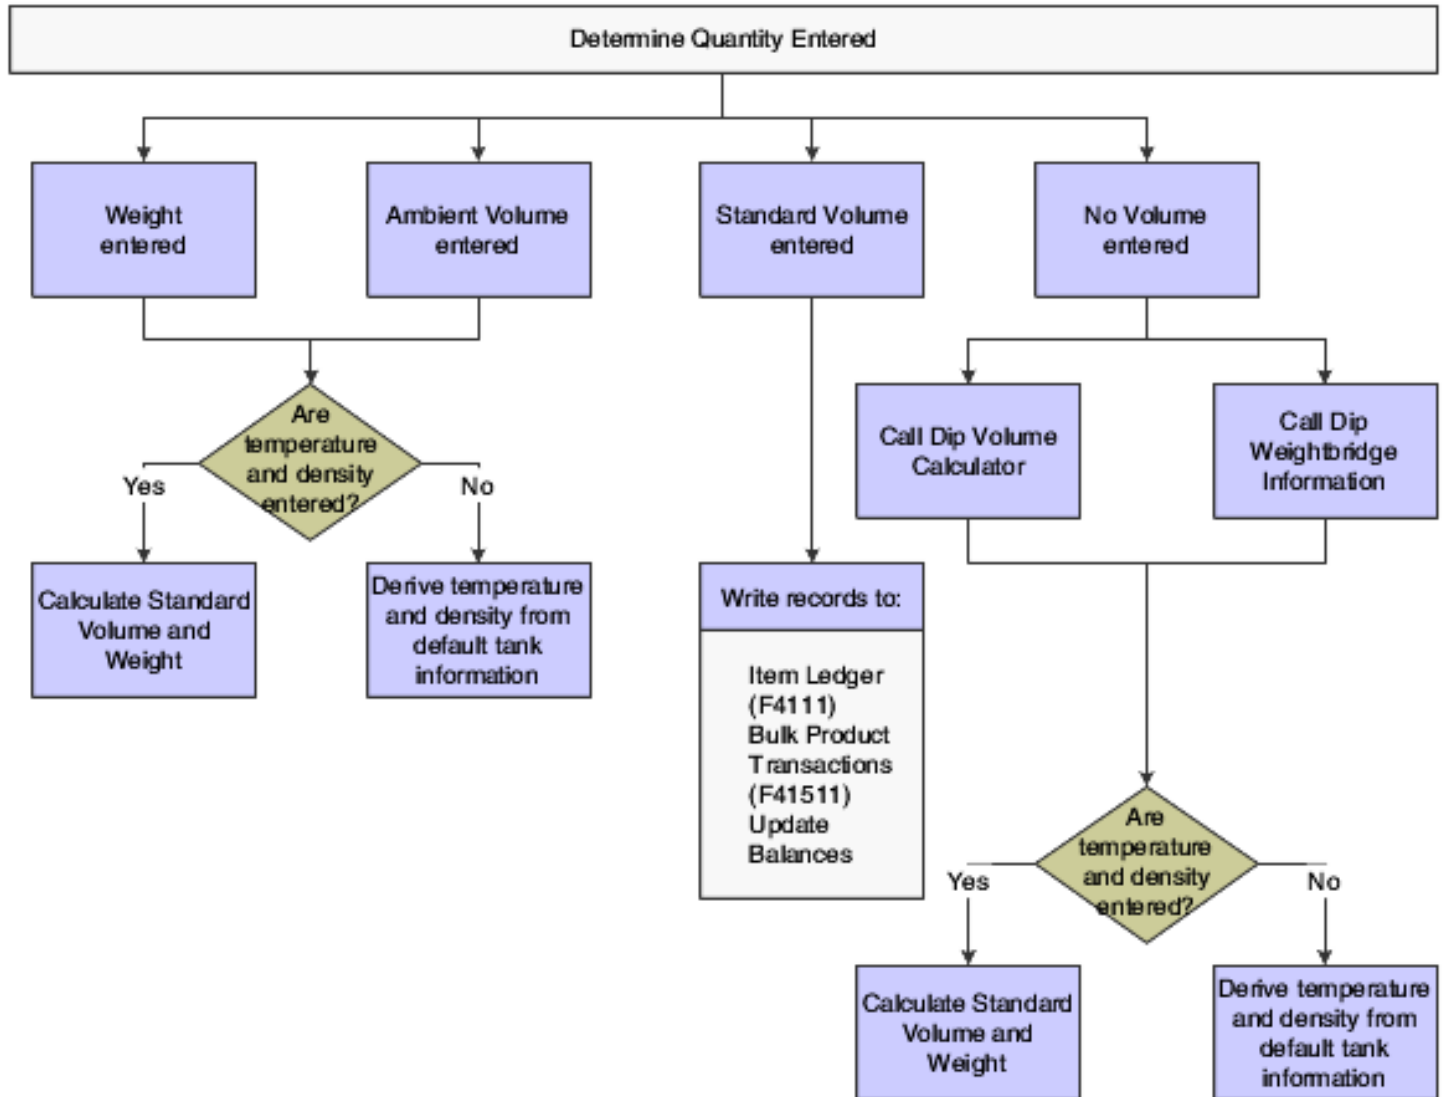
Determine Quantity Entered

Weight entered

Ambient Volume entered

Standard Volume entered

No Volume entered

Are temperature and density entered?

Yes

No

Calculate Standard Volume and Weight

Derive temperature and density from default tank information

Write records to:

Item Ledger (F4111) Bulk Product Transactions (F41511) Update Balances

Call Dip Volume Calculator

Call Dip Weightbridge Information

Are temperature and density entered?

Yes

No

Calculate Standard Volume and Weight

Derive temperature and density from default tank information